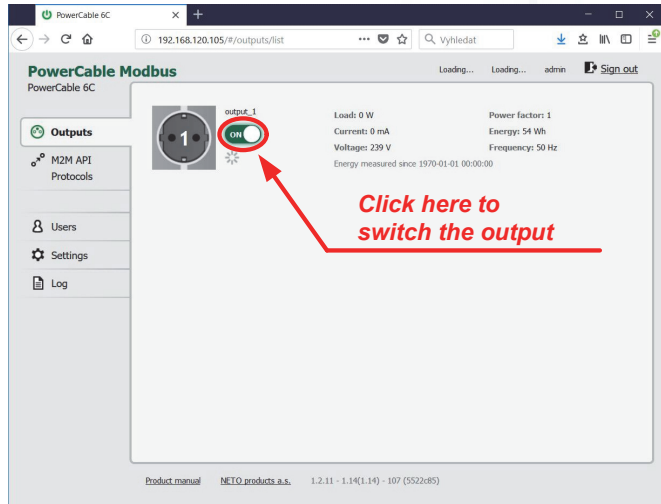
PowerCable 6C

192.168.120.105/#/outputs/list

Vyhledat

PowerCable Modbus
PowerCable 6C

Loading... Loading... admin Sign out

Outputs

M2M API Protocols

Users

Settings

Log

output_1

1

ON

Load: 0 W
Current: 0 mA
Voltage: 239 V

Power factor: 1
Energy: 54 Wh
Frequency: 50 Hz

Energy measured since 1970-01-01 00:00:00

Click here to switch the output

Product manual NETO products a.s. 1.2.11 - 1.14(1.14) - 107 (5522c85)